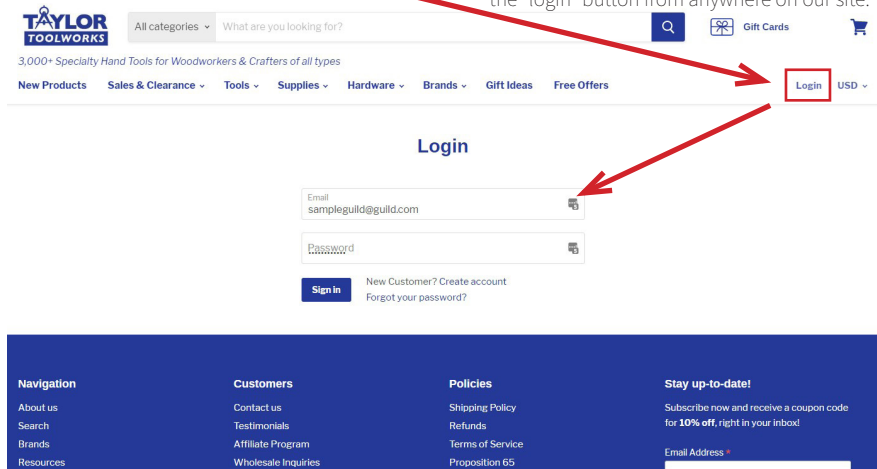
the "login" button from anywhere on our site.

TAYLOR TOOLWORKS

All categories ⌄ What are you looking for?

Gift Cards

3,000+ Specialty Hand Tools for Woodworkers & Crafters of all types

New Products Sales & Clearance ⌄ Tools ⌄ Supplies ⌄ Hardware ⌄ Brands ⌄ Gift Ideas Free Offers Login USD ⌄

Login

Email
sampleguild@guild.com

Password

Sign in

New Customer? Create account
Forgot your password?

Navigation
About us
Search
Brands
Resources

Customers
Contact us
Testimonials
Affiliate Program
Wholesale Inquiries

Policies
Shipping Policy
Refunds
Terms of Service
Proposition 65

Stay up-to-date!
Subscribe now and receive a coupon code for **10% off**, right in your inbox!

Email Address *